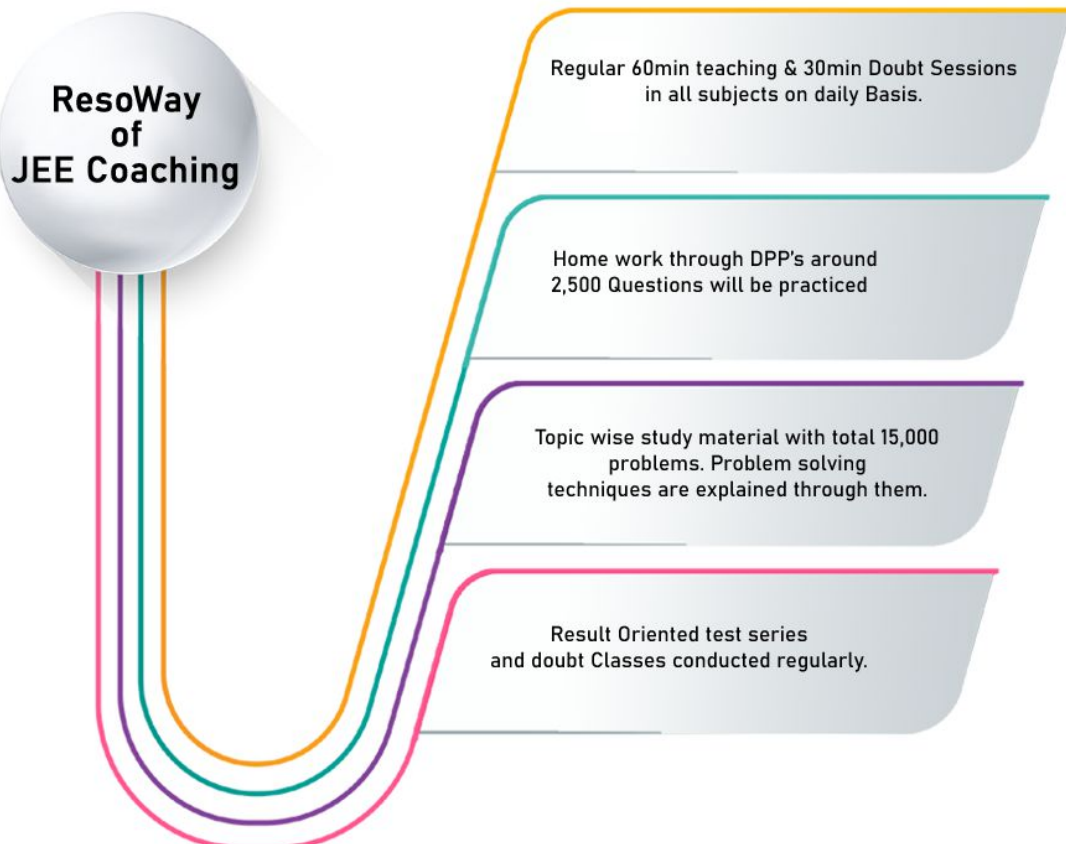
ResoWay of JEE Coaching

Regular 60min teaching & 30min Doubt Sessions in all subjects on daily Basis.

Home work through DPP's around 2,500 Questions will be practiced

Topic wise study material with total 15,000 problems. Problem solving techniques are explained through them.

Result Oriented test series and doubt Classes conducted regularly.